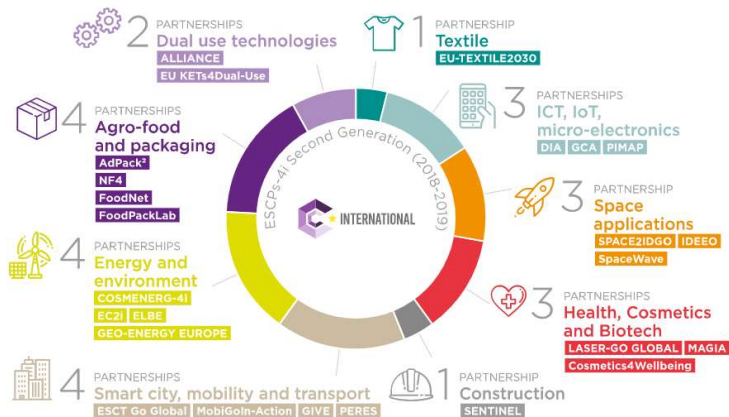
2 PARTNERSHIPS
Dual use technologies
ALLIANCE
EU KETs4Dual-Use

1 PARTNERSHIP
Textile
EU-TEXTILE2030

4 PARTNERSHIPS
Agro-food and packaging
AdPack²
NF4
FoodNet
FoodPackLab

3 PARTNERSHIPS
ICT, IoT, micro-electronics
DIA GCA PIMAP

ESCPs-4i Second Generation (2018-2019)

INTERNATIONAL

3 PARTNERSHIP
Space applications
SPACE2IDGO IDEEO
SpaceWave

4 PARTNERSHIPS
Energy and environment
COSMENERG-4I
EC2i ELBE
GEO-ENERGY EUROPE

3 PARTNERSHIPS
Health, Cosmetics and Biotech
LASER-GO GLOBAL MAGIA
Cosmetics4Wellbeing

4 PARTNERSHIPS
Smart city, mobility and transport
ESCT Go Global MobiGoIn-Action GIVE PERES

1 PARTNERSHIP
Construction
SENTINEL